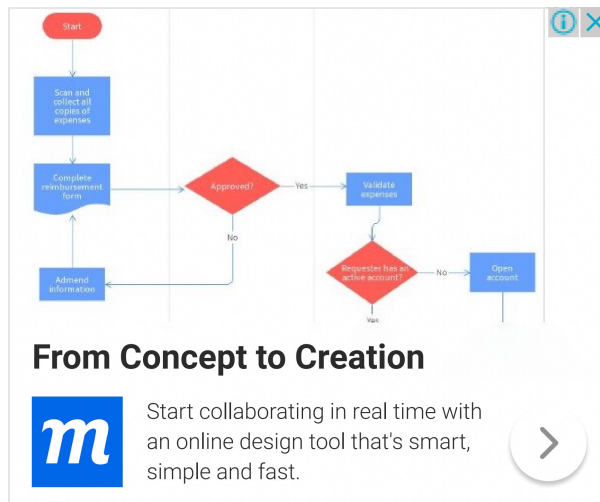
Start

Scan and collect all copies of expenses

Complete reimbursement form

Approved?

Yes

Validate expenses

No

Admend information

Requester has an active account?

No

Open account

Yes

From Concept to Creation

m

Start collaborating in real time with an online design tool that's smart, simple and fast.